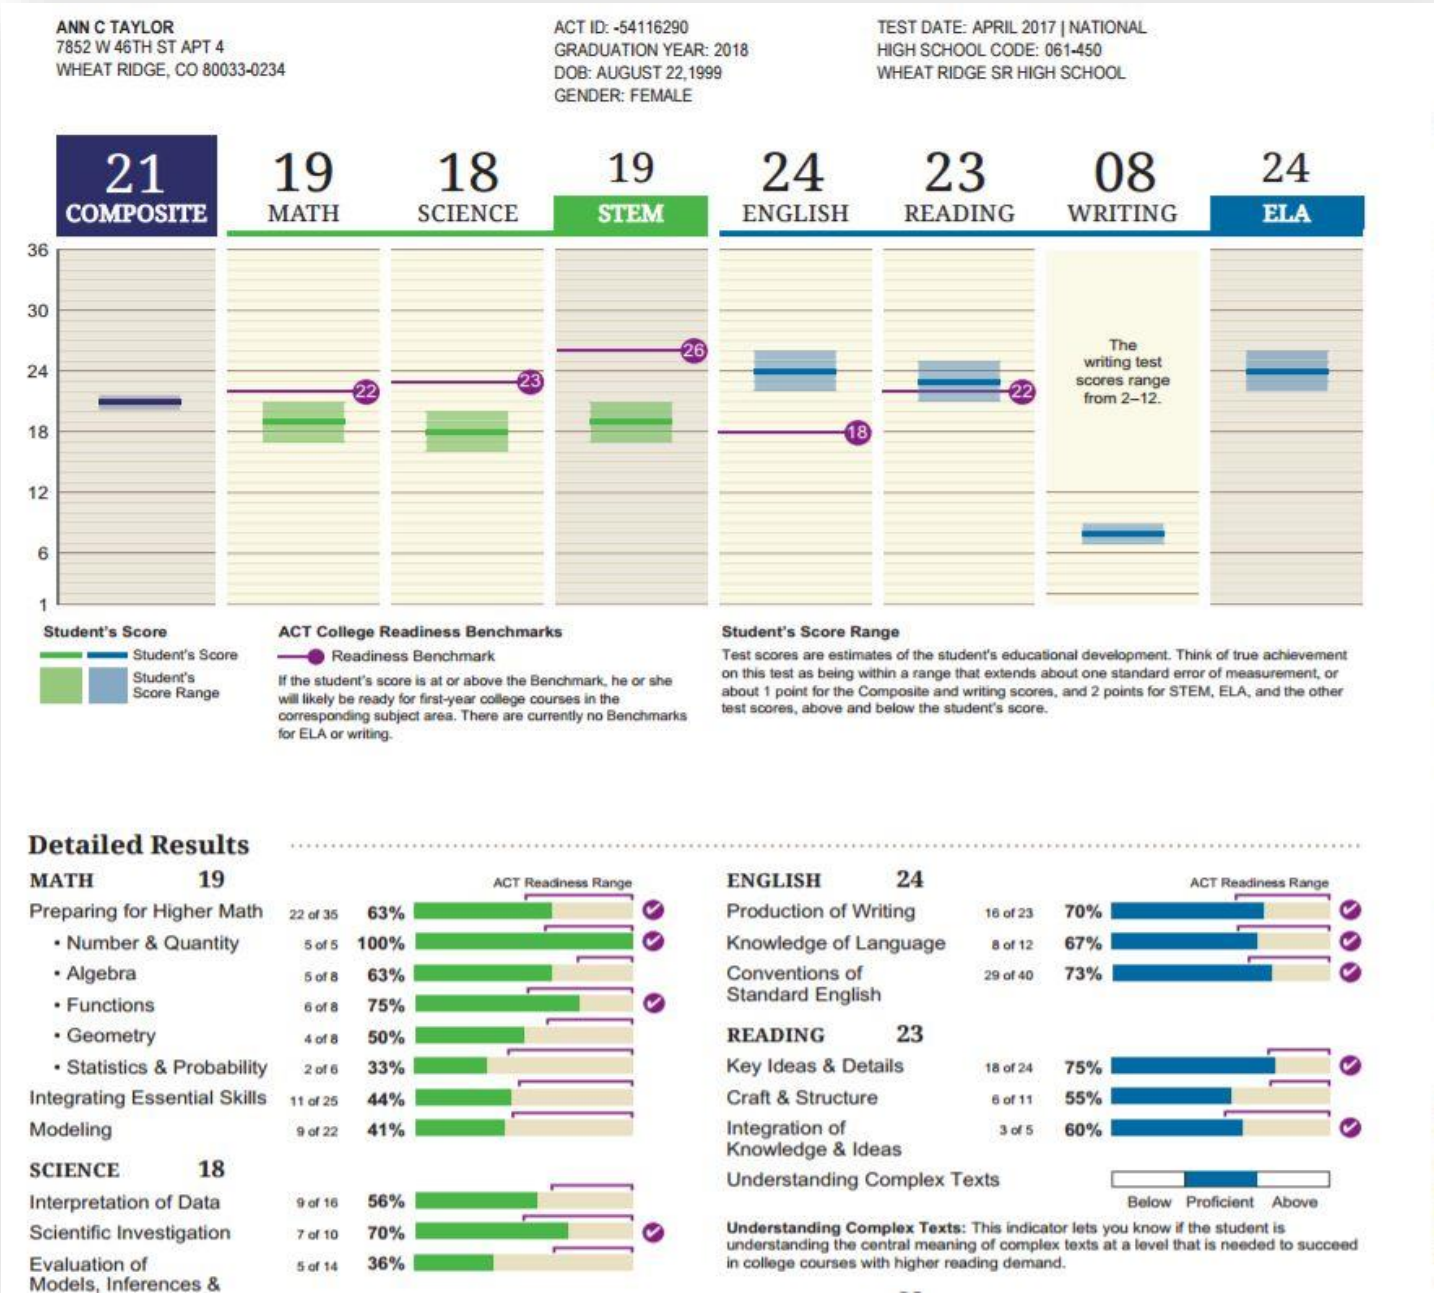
ANN C TAYLOR
7852 W 46TH ST APT 4
WHEAT RIDGE, CO 80033-0234

ACT ID: -54116290
GRADUATION YEAR: 2018
DOB: AUGUST 22,1999
GENDER: FEMALE

TEST DATE: APRIL 2017 | NATIONAL
HIGH SCHOOL CODE: 061-450
WHEAT RIDGE SR HIGH SCHOOL

21 COMPOSITE
19 MATH
18 SCIENCE
19 STEM
24 ENGLISH
23 READING
08 WRITING
24 ELA

36
30
24
18
12
6
1

26
22
23
18
22

The writing test scores range from 2–12.

Student's Score
Student's Score
Student's Score Range

ACT College Readiness Benchmarks
Readiness Benchmark
If the student's score is at or above the Benchmark, he or she will likely be ready for first-year college courses in the corresponding subject area. There are currently no Benchmarks for ELA or writing.

Student's Score Range
Test scores are estimates of the student's educational development. Think of true achievement on this test as being within a range that extends about one standard error of measurement, or about 1 point for the Composite and writing scores, and 2 points for STEM, ELA, and the other test scores, above and below the student's score.

Detailed Results

MATH 19
ACT Readiness Range
Preparing for Higher Math 22 of 35 63%
• Number & Quantity 5 of 5 100%
• Algebra 5 of 8 63%
• Functions 6 of 8 75%
• Geometry 4 of 8 50%
• Statistics & Probability 2 of 6 33%
Integrating Essential Skills 11 of 25 44%
Modeling 9 of 22 41%

SCIENCE 18
Interpretation of Data 9 of 16 56%
Scientific Investigation 7 of 10 70%
Evaluation of Models, Inferences & 5 of 14 36%

ENGLISH 24
ACT Readiness Range
Production of Writing 16 of 23 70%
Knowledge of Language 8 of 12 67%
Conventions of Standard English 29 of 40 73%

READING 23
Key Ideas & Details 18 of 24 75%
Craft & Structure 6 of 11 55%
Integration of Knowledge & Ideas 3 of 5 60%
Understanding Complex Texts
Below Proficient Above

Understanding Complex Texts: This indicator lets you know if the student is understanding the central meaning of complex texts at a level that is needed to succeed in college courses with higher reading demand.